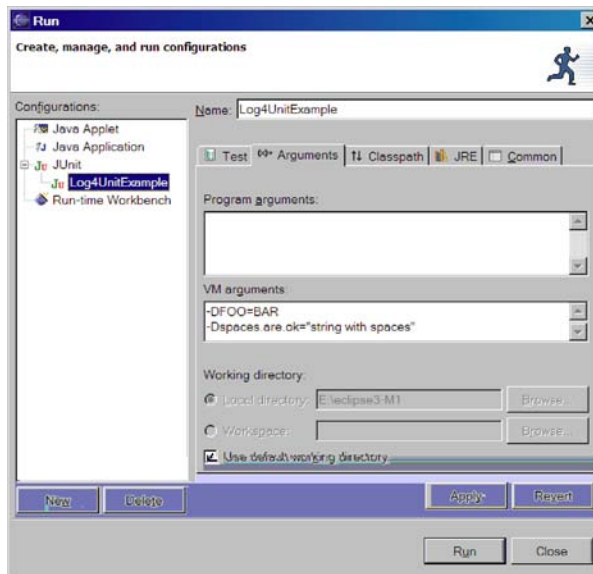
Run

Create, manage, and run configurations

Configurations:

Java Applet
Java Application
JUnit
Log4UnitExample
Run-time Workbench

Name: Log4UnitExample

Test | Arguments | Classpath | JRE | Common

Program arguments:

VM arguments:

-DFOO=BAR
-Dspaces.are.ok="string with spaces"

Working directory:

Local directory: E:\eclipse3-M1 Browse...

Workspace: Browse...

Use default working directory

New | Delete

Apply | Revert

Run | Close